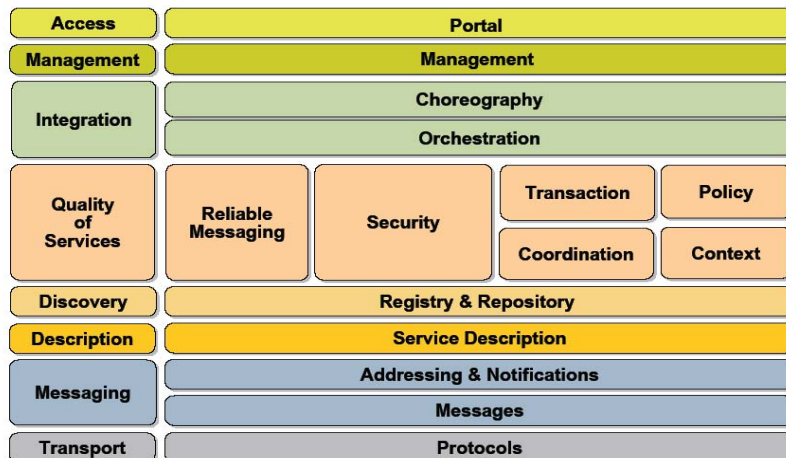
| | | | | |
|---|---|---|---|---|
| Access | Portal | | | |
| Management | Management | | | |
| Integration | Choreography | | | |
| | Orchestration | | | |
| Quality of Services | Reliable Messaging | Security | Transaction | Policy |
| | | | Coordination | Context |
| Discovery | Registry & Repository | | | |
| Description | Service Description | | | |
| Messaging | Addressing & Notifications | | | |
| | Messages | | | |
| Transport | Protocols | | | |